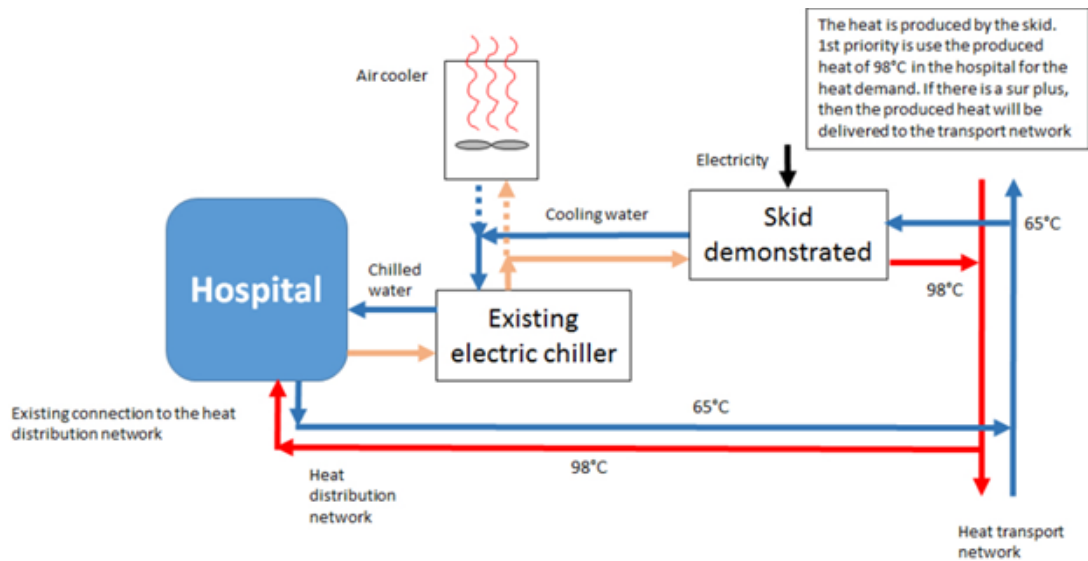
The heat is produced by the skid. 1st priority is use the produced heat of 98°C in the hospital for the heat demand. If there is a sur plus, then the produced heat will be delivered to the transport network

Air cooler

Electricity

Cooling water

Skid demonstrated

65°C

98°C

Hospital

Chilled water

Existing electric chiller

Existing connection to the heat distribution network

65°C

98°C

Heat distribution network

Heat transport network